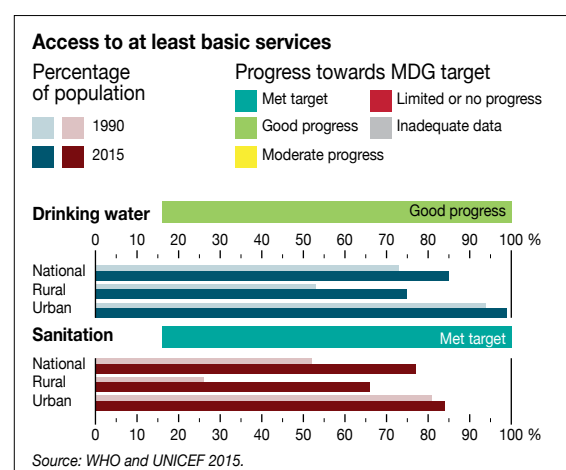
Access to at least basic services

Percentage of population

1990

2015

Progress towards MDG target

Met target

Limited or no progress

Good progress

Inadequate data

Moderate progress

Drinking water

Good progress

0 10 20 30 40 50 60 70 80 90 100 %

National

Rural

Urban

Sanitation

Met target

National

Rural

Urban

0 10 20 30 40 50 60 70 80 90 100 %

Source: WHO and UNICEF 2015.